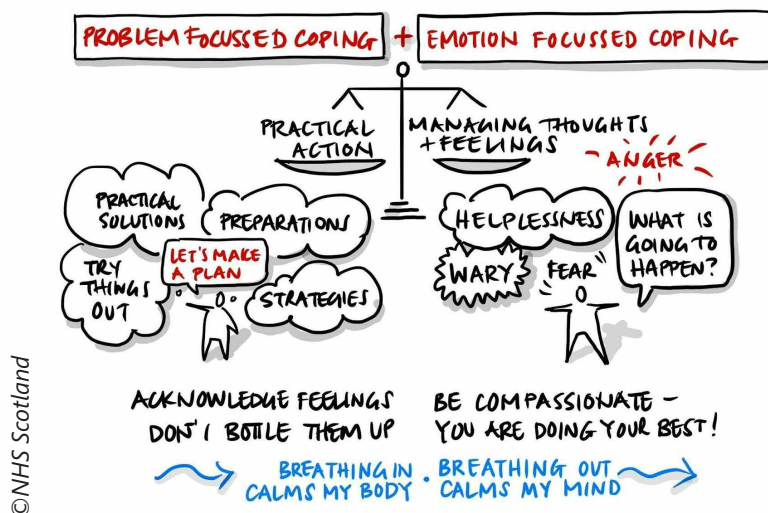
PROBLEM FOCUSSED COPING + EMOTION FOCUSSED COPING

PRACTICAL ACTION

MANAGING THOUGHTS + FEELINGS

PRACTICAL SOLUTIONS

PREPARATIONS

TRY THINGS OUT

LET'S MAKE A PLAN

STRATEGIES

ANGER

HELPLESSNESS

WHAT IS GOING TO HAPPEN?

WARY

FEAR

ACKNOWLEDGE FEELINGS DON'T BOTTLE THEM UP

BE COMPASSIONATE - YOU ARE DOING YOUR BEST!

BREATHING IN CALMS MY BODY · BREATHING OUT CALMS MY MIND

©NHS Scotland